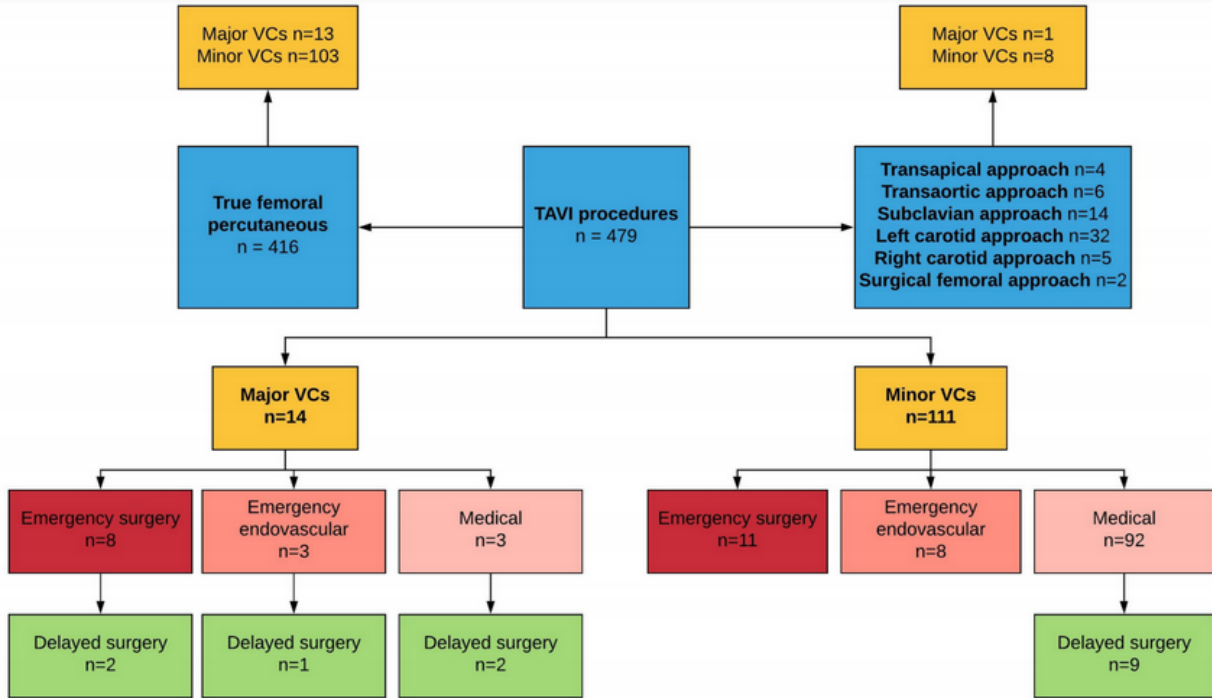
Major VCs n=13
Minor VCs n=103

Major VCs n=1
Minor VCs n=8

True femoral percutaneous
n = 416

TAVI procedures
n = 479

Transapical approach n=4
Transaortic approach n=6
Subclavian approach n=14
Left carotid approach n=32
Right carotid approach n=5
Surgical femoral approach n=2

Major VCs
n=14

Minor VCs
n=111

Emergency surgery
n=8

Emergency endovascular
n=3

Medical
n=3

Emergency surgery
n=11

Emergency endovascular
n=8

Medical
n=92

Delayed surgery
n=2

Delayed surgery
n=1

Delayed surgery
n=2

Delayed surgery
n=9